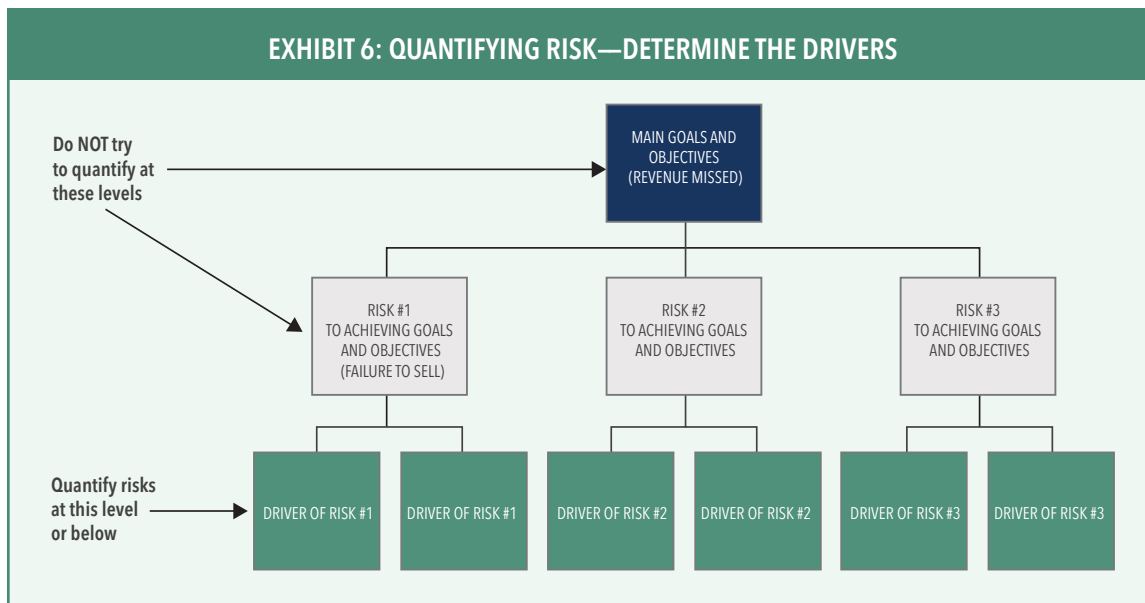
EXHIBIT 6: QUANTIFYING RISK—DETERMINE THE DRIVERS

Do NOT try to quantify at these levels

MAIN GOALS AND OBJECTIVES (REVENUE MISSED)

RISK #1 TO ACHIEVING GOALS AND OBJECTIVES (FAILURE TO SELL)

RISK #2 TO ACHIEVING GOALS AND OBJECTIVES

RISK #3 TO ACHIEVING GOALS AND OBJECTIVES

Quantify risks at this level or below

DRIVER OF RISK #1

DRIVER OF RISK #1

DRIVER OF RISK #2

DRIVER OF RISK #2

DRIVER OF RISK #3

DRIVER OF RISK #3